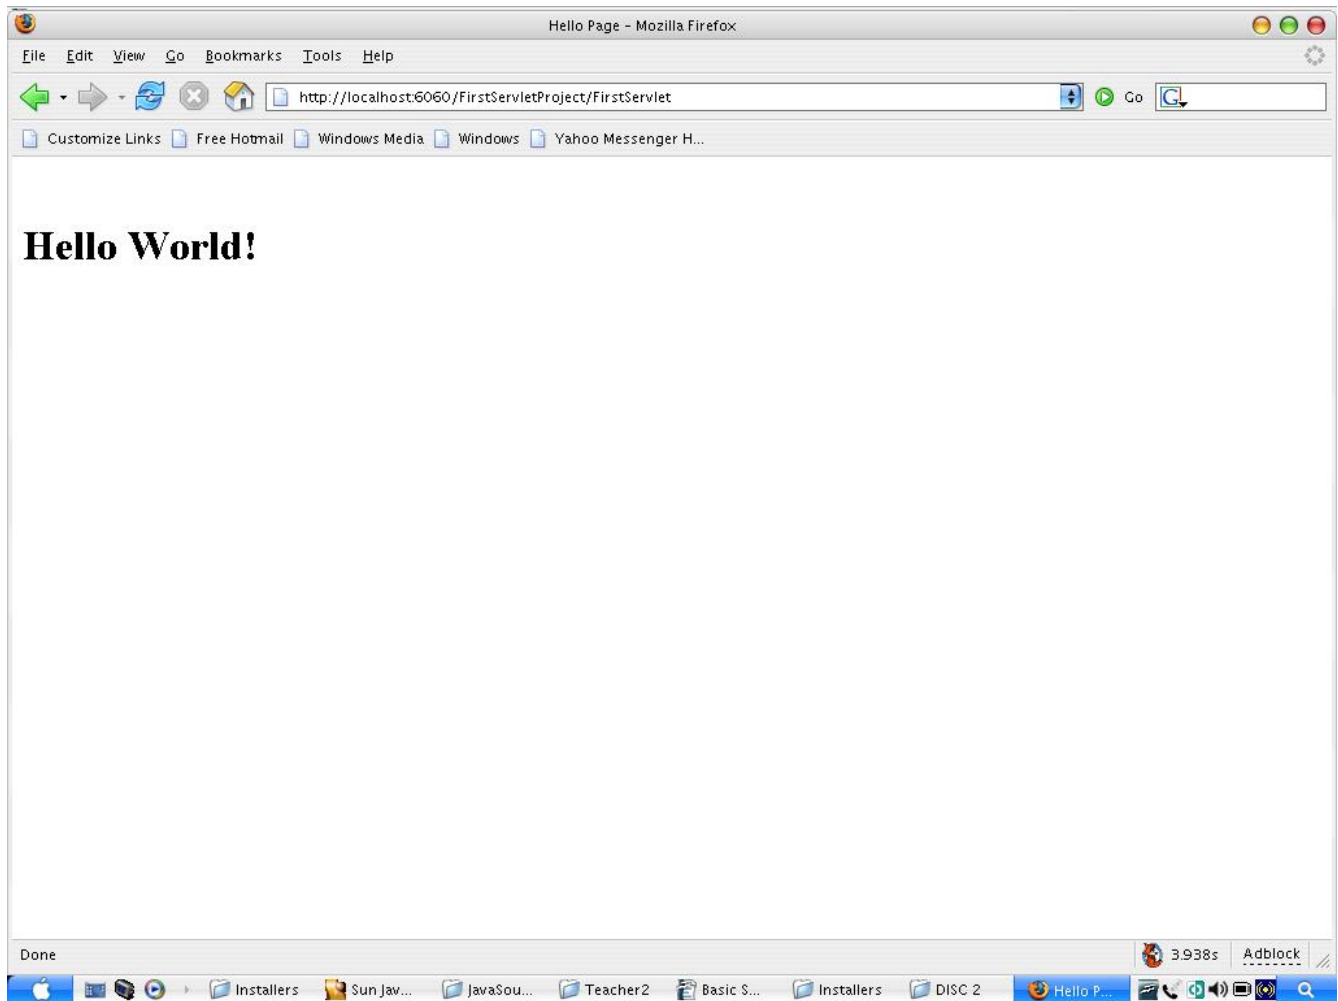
Hello Page - Mozilla Firefox

File Edit View Go Bookmarks Tools Help

http://localhost:6060/FirstServletProject/FirstServlet

Go

Customize Links Free Hotmail Windows Media Windows Yahoo Messenger H...

Hello World!

Done

3.938s Adblock

Installers Sun Jav... JavaSou... Teacher2 Basic S... Installers DISC 2 Hello P...